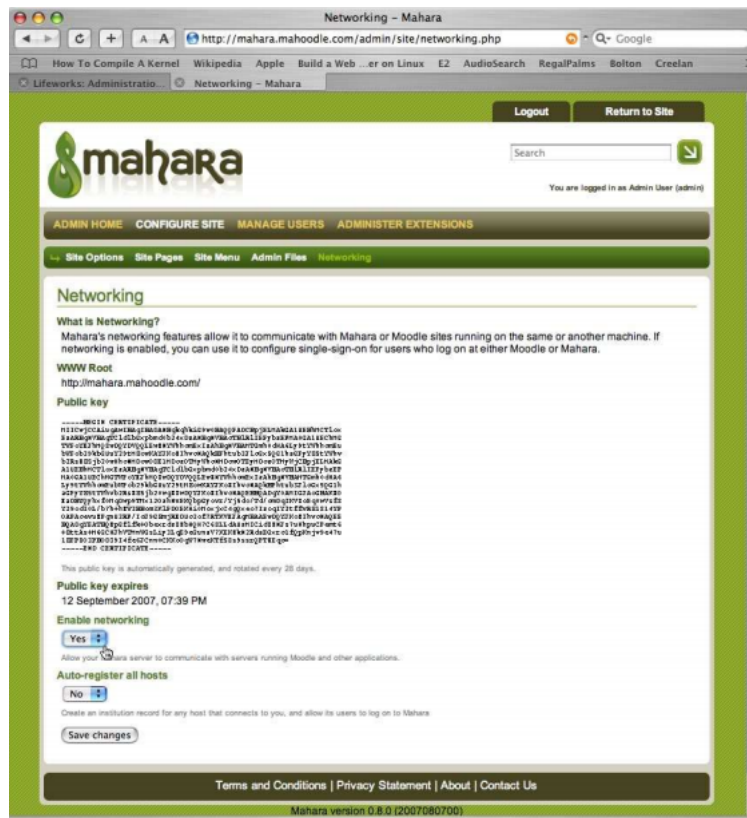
Networking – Mahara

http://mahara.mahoodle.com/admin/site/networking.php

Google

How To Compile A Kernel Wikipedia Apple Build a Web ...er on Linux E2 AudioSearch RegalPalms Bolton Creelan

Lifeworks: Administratio... Networking – Mahara

Logout Return to Site

mahara

Search

You are logged in as Admin User (admin)

ADMIN HOME CONFIGURE SITE MANAGE USERS ADMINISTER EXTENSIONS

Site Options Site Pages Site Menu Admin Files Networking

Networking

What is Networking?

Mahara's networking features allow it to communicate with Mahara or Moodle sites running on the same or another machine. If networking is enabled, you can use it to configure single-sign-on for users who log on at either Moodle or Mahara.

WWW Root

http://mahara.mahoodle.com/

Public key

-----BEGIN CERTIFICATE-----
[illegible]
-----END CERTIFICATE-----

This public key is automatically generated, and rotated every 28 days.

Public key expires

12 September 2007, 07:39 PM

Enable networking

Yes

Allow your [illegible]ahara server to communicate with servers running Moodle and other applications.

Auto-register all hosts

No

Create an institution record for any host that connects to you, and allow its users to log on to Mahara

Save changes

Terms and Conditions | Privacy Statement | About | Contact Us

Mahara version 0.8.0 (2007080700)